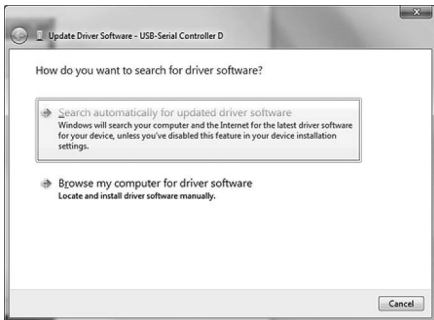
Update Driver Software - USB-Serial Controller D

How do you want to search for driver software?

Search automatically for updated driver software
Windows will search your computer and the Internet for the latest driver software for your device, unless you've disabled this feature in your device installation settings.

Browse my computer for driver software
Locate and install driver software manually.

Cancel